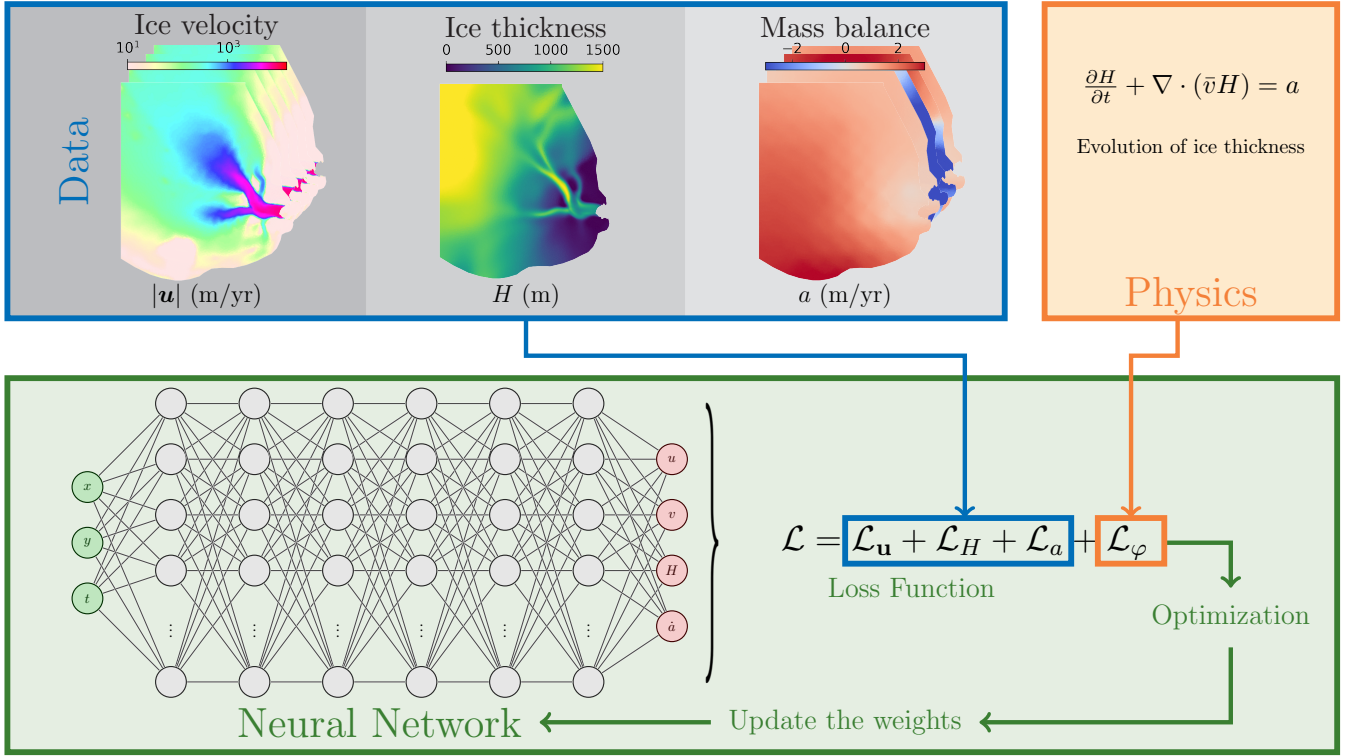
Data

Ice velocity
$10^1$ $10^3$
$|\boldsymbol{u}|$ (m/yr)

Ice thickness
0 500 1000 1500
$H$ (m)

Mass balance
−2 0 2
$a$ (m/yr)

$\frac{\partial H}{\partial t} + \nabla \cdot (\bar{v} H) = a$

Evolution of ice thickness

Physics

$x$
$y$
$t$

⋮ ⋮ ⋮ ⋮ ⋮ ⋮

$u$
$v$
$H$
$\dot{a}$

$\mathcal{L} = \mathcal{L}_{\mathbf{u}} + \mathcal{L}_H + \mathcal{L}_a + \mathcal{L}_\varphi$

Loss Function

Optimization

Neural Network

Update the weights